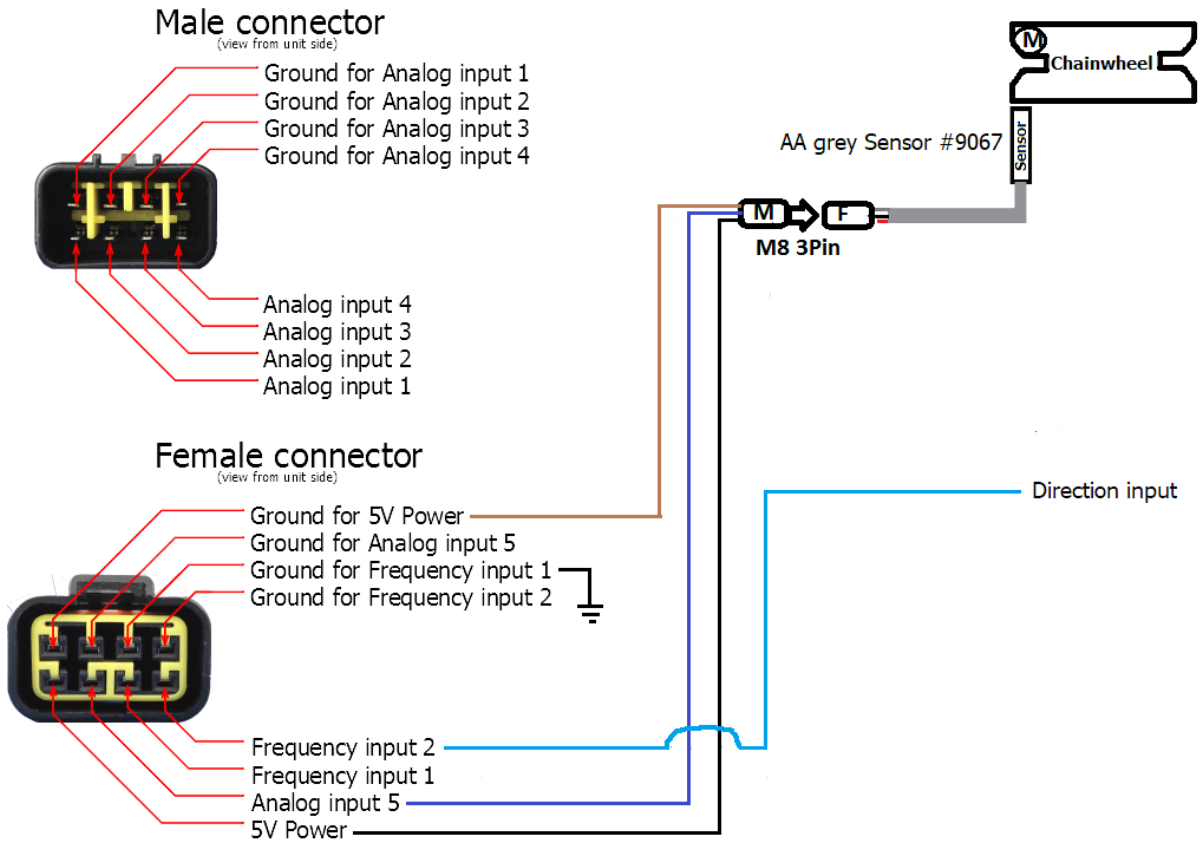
Male connector
(view from unit side)

Ground for Analog input 1
Ground for Analog input 2
Ground for Analog input 3
Ground for Analog input 4

Analog input 4
Analog input 3
Analog input 2
Analog input 1

Female connector
(view from unit side)

Ground for 5V Power
Ground for Analog input 5
Ground for Frequency input 1
Ground for Frequency input 2

Frequency input 2
Frequency input 1
Analog input 5
5V Power

M
Chainwheel
AA grey Sensor #9067
Sensor
M
F
M8 3Pin

Direction input